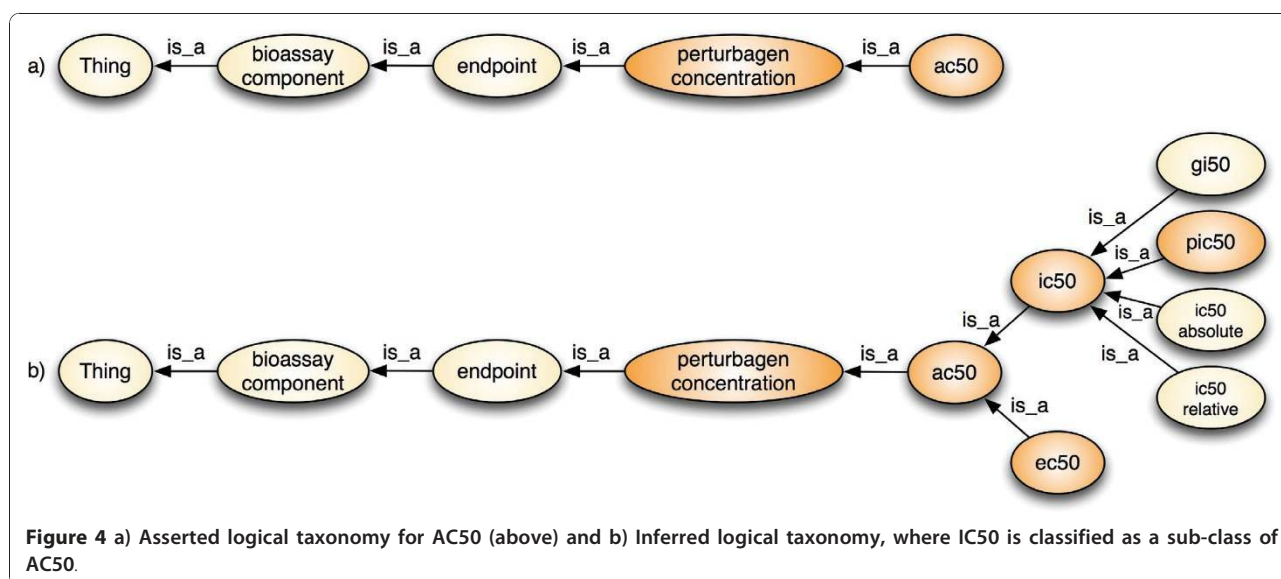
a) Thing is_a bioassay component is_a endpoint is_a perturbagen concentration is_a ac50

gi50

is_a

is_a pic50

ic50

is_a ic50 absolute

is_a

is_a

b) Thing is_a bioassay component is_a endpoint is_a perturbagen concentration is_a ac50

ic50 relative

is_a

ec50

**Figure 4** a) Asserted logical taxonomy for AC50 (above) and b) Inferred logical taxonomy, where IC50 is classified as a sub-class of AC50.